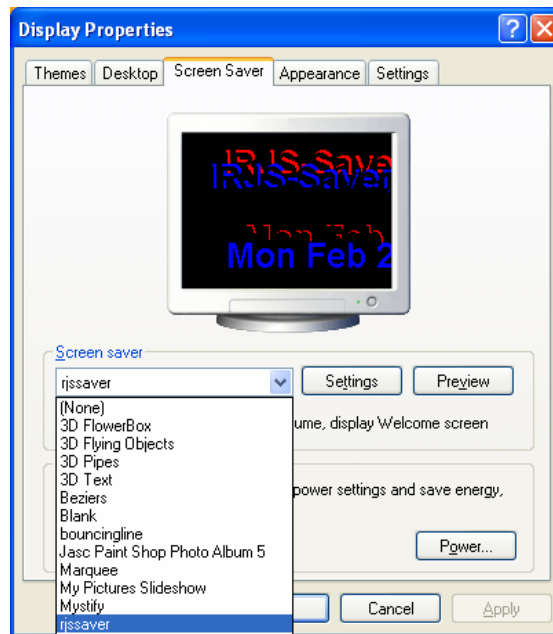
Display Properties

Themes | Desktop | Screen Saver | Appearance | Settings

RJS-Saver
RJS-Saver
Mon Feb
Mon Feb 2

Screen saver
rjssaver
Settings
Preview

(None)
3D FlowerBox
3D Flying Objects
3D Pipes
3D Text
Beziers
Blank
bouncingline
Jasc Paint Shop Photo Album 5
Marquee
My Pictures Slideshow
Mystify
rjssaver

ume, display Welcome screen

power settings and save energy,

Power...

Cancel
Apply